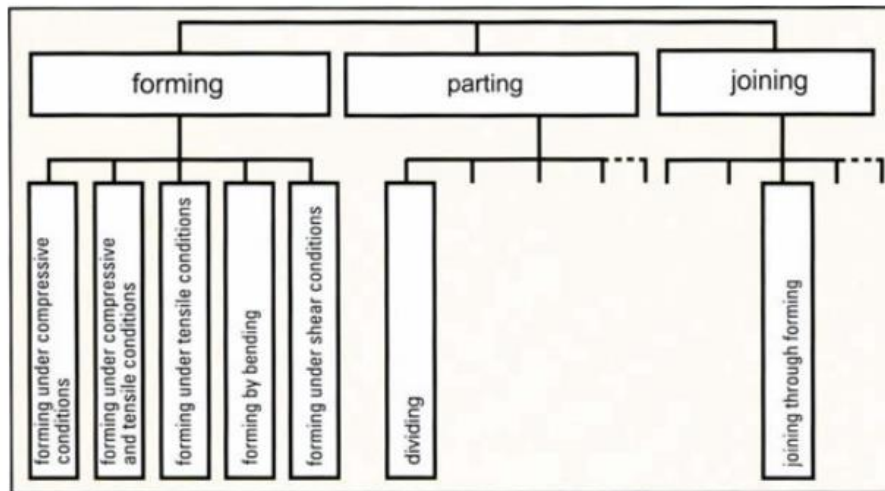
forming

parting

joining

forming under compressive conditions

forming under compressive and tensile conditions

forming under tensile conditions

forming by bending

forming under shear conditions

dividing

joining through forming